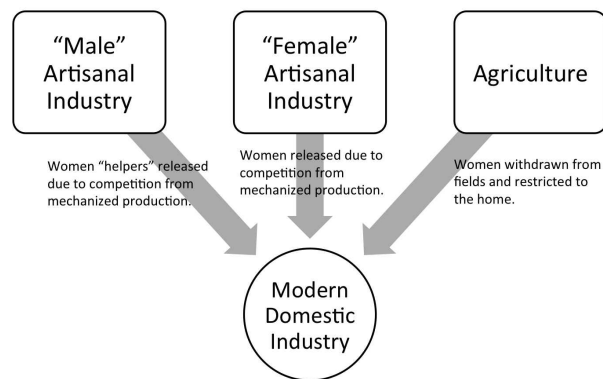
“Male” Artisanal Industry

“Female” Artisanal Industry

Agriculture

Women “helpers” released due to competition from mechanized production.

Women released due to competition from mechanized production.

Women withdrawn from fields and restricted to the home.

Modern Domestic Industry